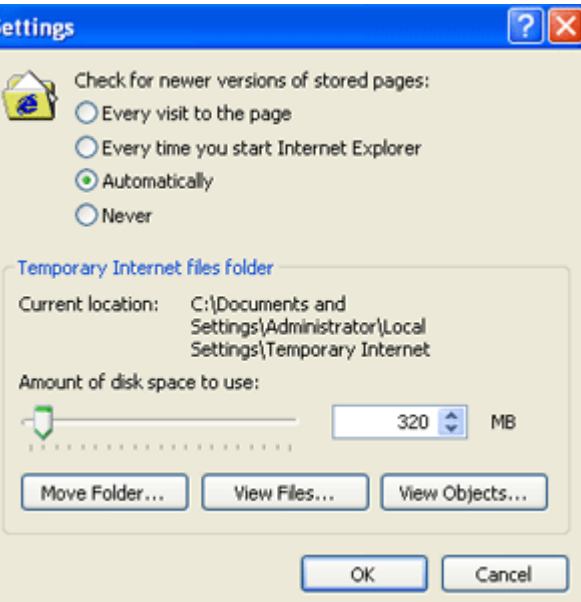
ettings

?

Check for newer versions of stored pages:

Every visit to the page

Every time you start Internet Explorer

Automatically

Never

Temporary Internet files folder

Current location: C:\Documents and Settings\Administrator\Local Settings\Temporary Internet

Amount of disk space to use:

320 MB

Move Folder... View Files... View Objects...

OK Cancel